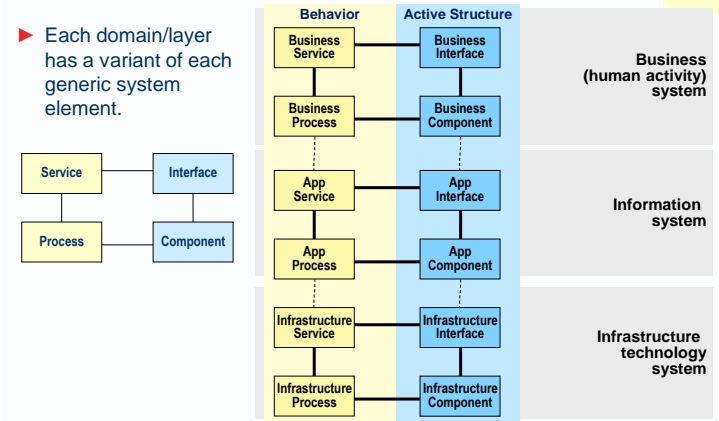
► Each domain/layer has a variant of each generic system element.

Service
Interface
Process
Component

Behavior
Active Structure

Business Service
Business Interface
Business Process
Business Component

Business (human activity) system

App Service
App Interface
App Process
App Component

Information system

Infrastructure Service
Infrastructure Interface
Infrastructure Process
Infrastructure Component

Infrastructure technology system